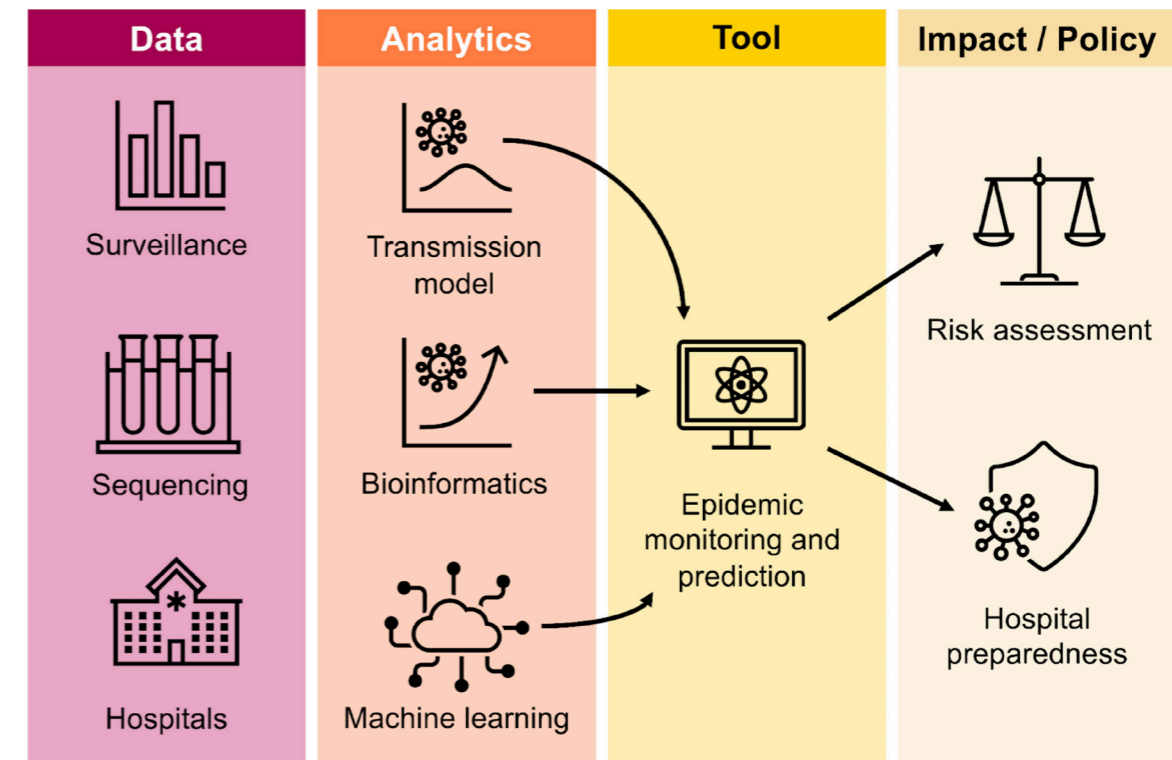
Data

Surveillance

Sequencing

Hospitals

Analytics

Transmission model

Bioinformatics

Machine learning

Tool

Epidemic monitoring and prediction

Impact / Policy

Risk assessment

Hospital preparedness